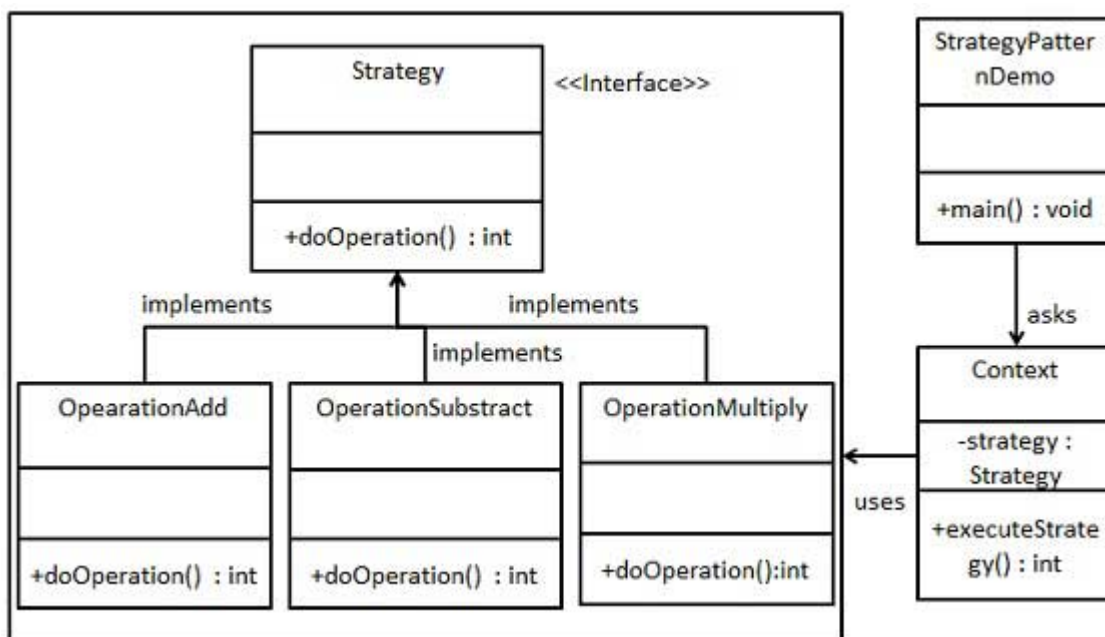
Strategy

<<Interface>>

+doOperation() : int

implements

implements

implements

OpearationAdd

+doOperation() : int

OperationSubstract

+doOperation() : int

OperationMultiply

+doOperation():int

StrategyPatternDemo

+main() : void

asks

Context

-strategy : Strategy

+executeStrategy() : int

uses